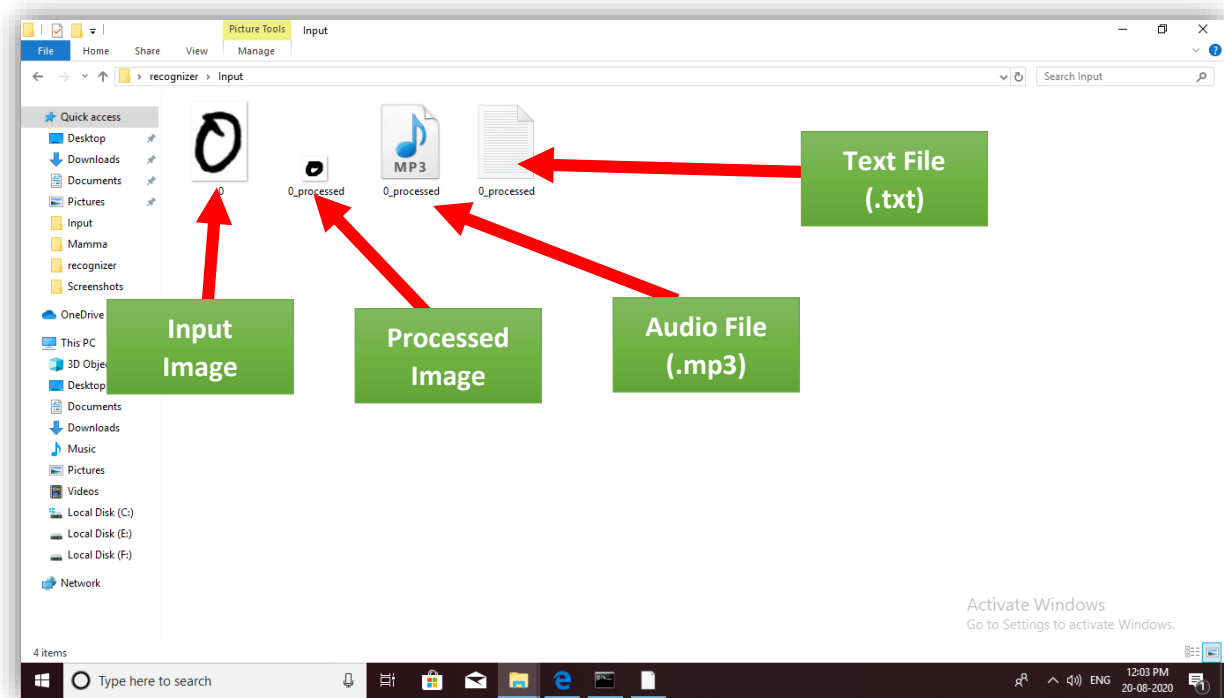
Picture Tools Input

File Home Share View Manage

recognizer › Input

Search Input

Quick access
Desktop
Downloads
Documents
Pictures
Input
Mamma
recognizer
Screenshots
OneDrive
This PC
3D Objec
Desktop
Documents
Downloads
Music
Pictures
Videos
Local Disk (C:)
Local Disk (E:)
Local Disk (F:)
Network

0

0_processed

MP3

0_processed

0_processed

Text File (.txt)

Input Image

Processed Image

Audio File (.mp3)

Activate Windows
Go to Settings to activate Windows.

4 items

Type here to search

ENG 12:03 PM 20-08-2020